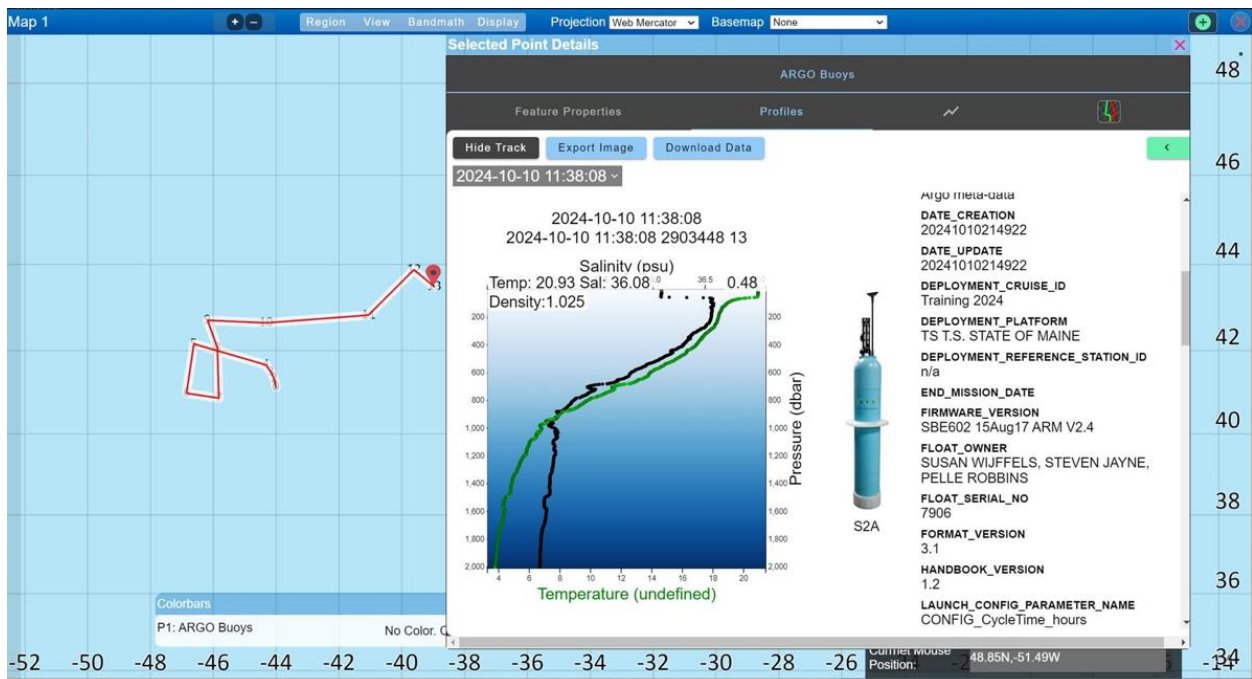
Map 1

Region View Bandmath Display Projection Web Mercator Basemap None

Selected Point Details

ARGO Buoys

Feature Properties Profiles

Hide Track Export Image Download Data

2024-10-10 11:38:08

2024-10-10 11:38:08
2024-10-10 11:38:08 2903448 13

Salinity (psu)
Temp: 20.93 Sal: 36.08 36.5 0.48
Density:1.025

200
400
600
800
1,000
1,200
1,400
1,600
1,800
2,000

Pressure (dbar)

4 6 8 10 12 14 16 18 20
Temperature (undefined)

S2A

Argo meta-data
DATE_CREATION
20241010214922
DATE_UPDATE
20241010214922
DEPLOYMENT_CRUISE_ID
Training 2024
DEPLOYMENT_PLATFORM
TS T.S. STATE OF MAINE
DEPLOYMENT_REFERENCE_STATION_ID
n/a
END_MISSION_DATE
FIRMWARE_VERSION
SBE602 15Aug17 ARM V2.4
FLOAT_OWNER
SUSAN WIJFFELS, STEVEN JAYNE, PELLE ROBBINS
FLOAT_SERIAL_NO
7906
FORMAT_VERSION
3.1
HANDBOOK_VERSION
1.2
LAUNCH_CONFIG_PARAMETER_NAME
CONFIG_CycleTime_hours

Colorbars
P1: ARGO Buoys No Color. C

Current Mouse Position: 48.85N,-51.49W

48
46
44
42
40
38
36
34

-52 -50 -48 -46 -44 -42 -40 -38 -36 -34 -32 -30 -28 -26 -14